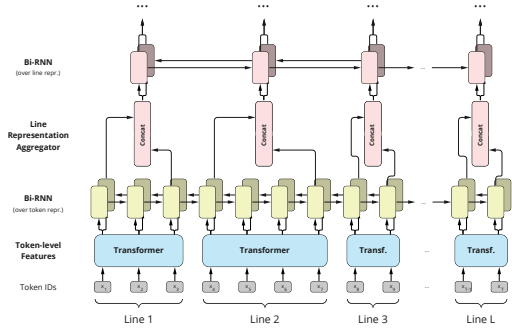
...
...
...
...

Bi-RNN
(over line repr.)

Line Representation Aggregator

Concat
Concat
Concat
Concat

Bi-RNN
(over token repr.)

Token-level Features

Transformer
Transformer
Transf.
Transf.

Token IDs

$x_1$ $x_2$ $x_3$
$x_4$ $x_5$ $x_6$ $x_7$
$x_8$ $x_9$
$x_n$ $x_n$

Line 1
Line 2
Line 3
Line L